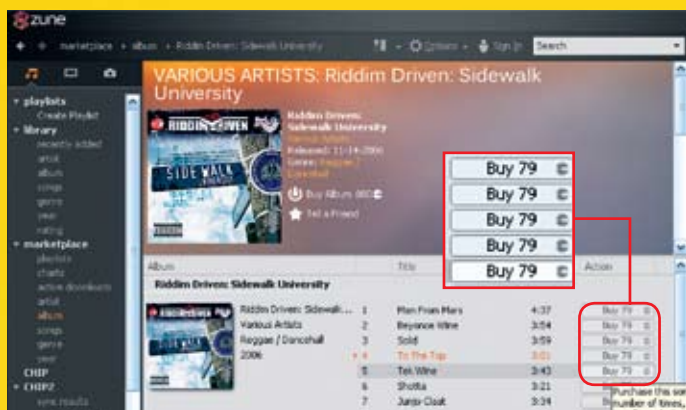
zune

marketplace › album › Riddim Driven: Sidewalk University

Options · Sign In · Search

playlists
Create Playlist
library
recently added
artist
album
songs
genre
year
rating
marketplace
playlists
charts
active downloads
artist
album
songs
genre
year
CHIP
CHIP2
new results

VARIOUS ARTISTS: Riddim Driven: Sidewalk University

RIDDIM DRIVEN
SIDE WALK

Riddim Driven: Sidewalk University
Various Artists
Released: 11-14-2006
Genre: Reggae / Dancehall

Buy Album 800
Tell a Friend

Buy 79
Buy 79
Buy 79
Buy 79
Buy 79

| Album | | Title | | Action |
|---|---|---|---|---|
| Riddim Driven: Sidewalk University | | | | |
| Riddim Driven: Sidewalk ... | 1 | Man From Mars | 4:37 | Buy 79 |
| Various Artists | 2 | Beyonce Wine | 3:54 | Buy 79 |
| Reggae / Dancehall | 3 | Solid | 3:59 | Buy 79 |
| 2006 | 4 | To The Top | 3:01 | Buy 79 |
| | 5 | Tek Wine | 3:43 | Buy 79 |
| | 6 | Shotta | 3:21 | |
| | 7 | Jump Clost | 3:34 | |

Purchase this song number of times.